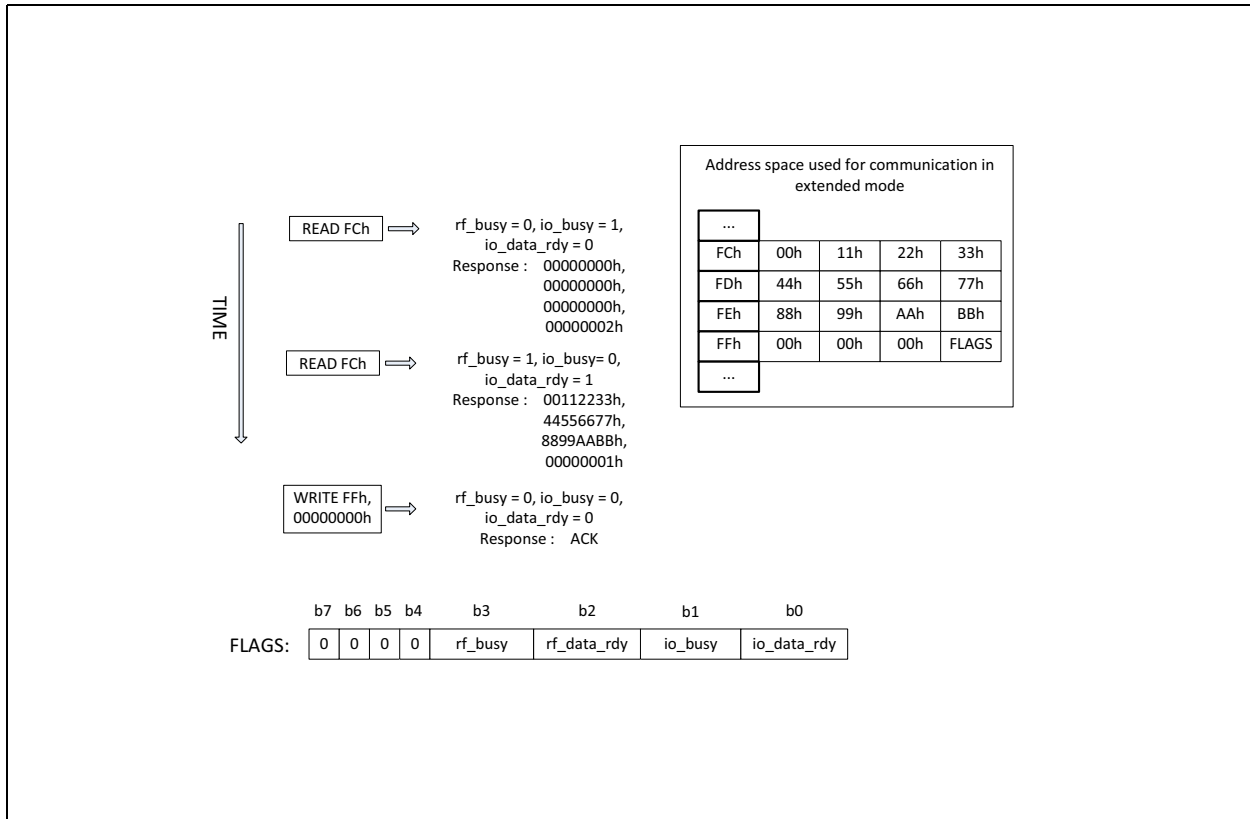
TIME

READ FCh

rf_busy = 0, io_busy = 1, io_data_rdy = 0
Response : 00000000h, 00000000h, 00000000h, 00000002h

READ FCh

rf_busy = 1, io_busy= 0, io_data_rdy = 1
Response : 00112233h, 44556677h, 8899AABBh, 00000001h

WRITE FFh, 00000000h

rf_busy = 0, io_busy = 0, io_data_rdy = 0
Response : ACK

Address space used for communication in extended mode

| ... | | | | |
|---|---|---|---|---|
| FCh | 00h | 11h | 22h | 33h |
| FDh | 44h | 55h | 66h | 77h |
| FEh | 88h | 99h | AAh | BBh |
| FFh | 00h | 00h | 00h | FLAGS |
| ... | | | | |

| | b7 | b6 | b5 | b4 | b3 | b2 | b1 | b0 |
|---|---|---|---|---|---|---|---|---|
| FLAGS: | 0 | 0 | 0 | 0 | rf_busy | rf_data_rdy | io_busy | io_data_rdy |